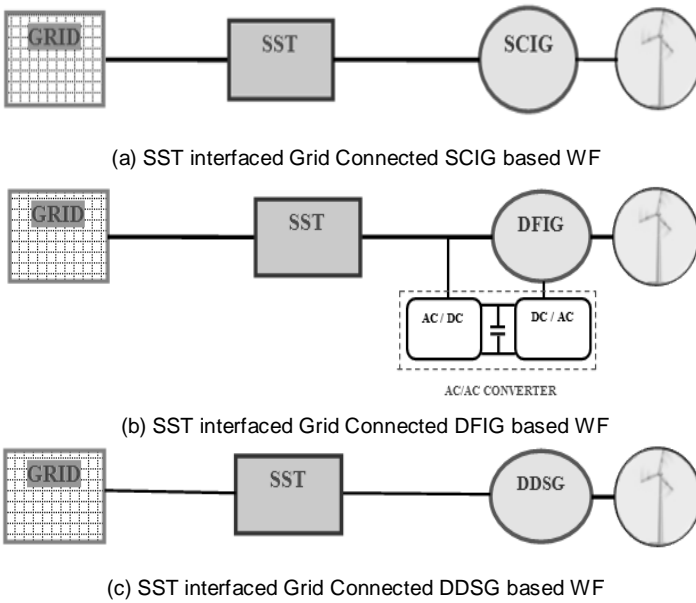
GRID

SST

SCIG

(a) SST interfaced Grid Connected SCIG based WF

GRID

SST

DFIG

AC / DC

DC / AC

AC/AC CONVERTER

(b) SST interfaced Grid Connected DFIG based WF

GRID

SST

DDSG

(c) SST interfaced Grid Connected DDSG based WF